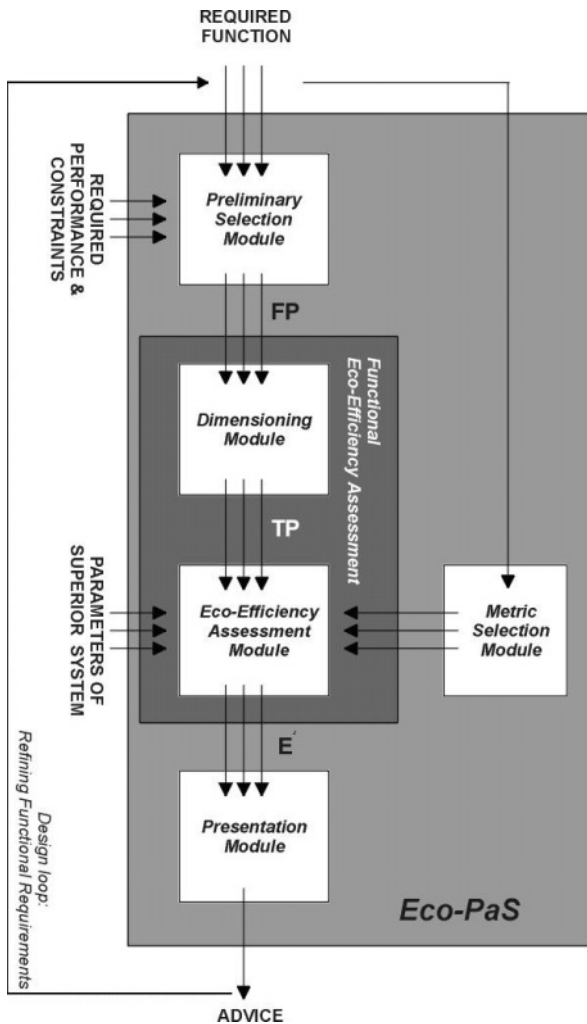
REQUIRED FUNCTION

REQUIRED PERFORMANCE & CONSTRAINTS

Preliminary Selection Module

FP

Functional Eco-Efficiency Assessment

Dimensioning Module

TP

PARAMETERS OF SUPERIOR SYSTEM

Eco-Efficiency Assessment Module

Metric Selection Module

E´

Presentation Module

Eco-PaS

Design loop: Refining Functional Requirements

ADVICE